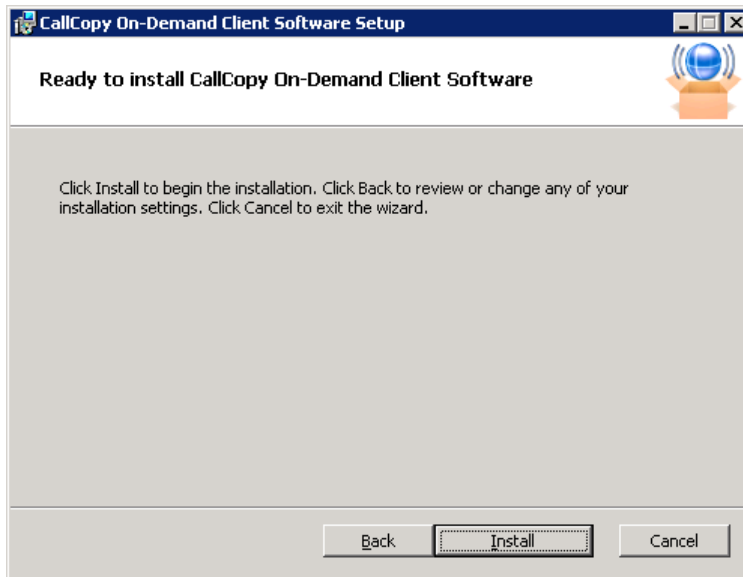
CallCopy On-Demand Client Software Setup

Ready to install CallCopy On-Demand Client Software

Click Install to begin the installation. Click Back to review or change any of your installation settings. Click Cancel to exit the wizard.

Back Install Cancel